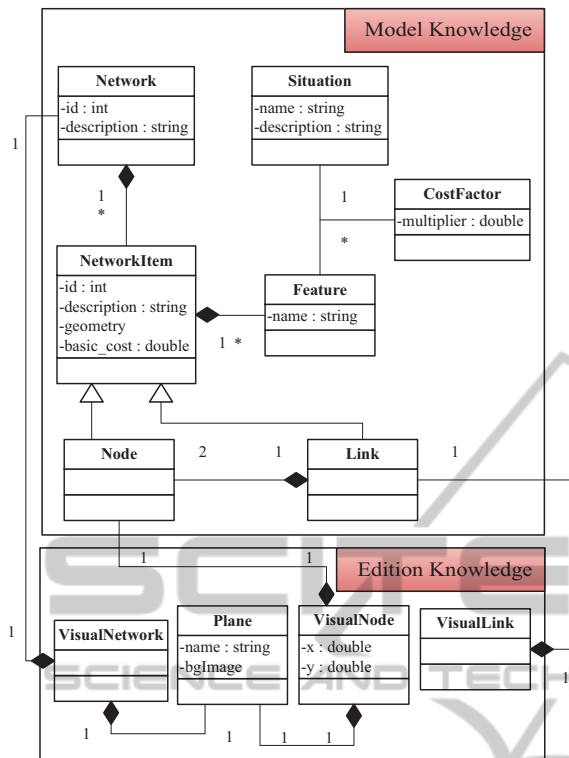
Model Knowledge

Network
-id : int
-description : string

Situation
-name : string
-description : string

1

1
*

1

CostFactor
-multiplier : double

*

NetworkItem
-id : int
-description : string
-geometry
-basic_cost : double

Feature
-name : string

1 *

Node

2

1

Link

1

1

1

Edition Knowledge

1

VisualNetwork

Plane
-name : string
-bgImage

VisualNode
-x : double
-y : double

VisualLink

1

1

1

1 1

SCIENCE AND TECH